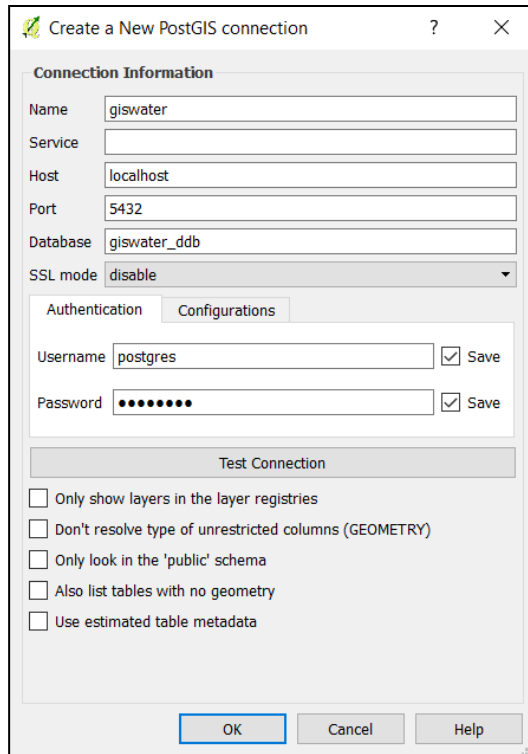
Create a New PostGIS connection ? ×

Connection Information

Name giswater

Service

Host localhost

Port 5432

Database giswater_ddb

SSL mode disable

Authentication Configurations

Username postgres Save

Password •••••••• Save

Test Connection

Only show layers in the layer registries

Don't resolve type of unrestricted columns (GEOMETRY)

Only look in the 'public' schema

Also list tables with no geometry

Use estimated table metadata

OK Cancel Help